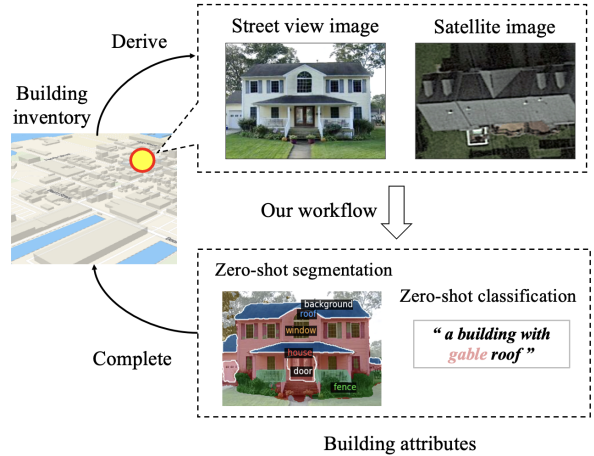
Derive

Street view image

Satellite image

Building inventory

Our workflow

Zero-shot segmentation

Zero-shot classification

background
roof
window
house
door
fence

" a building with gable roof "

Complete

Building attributes